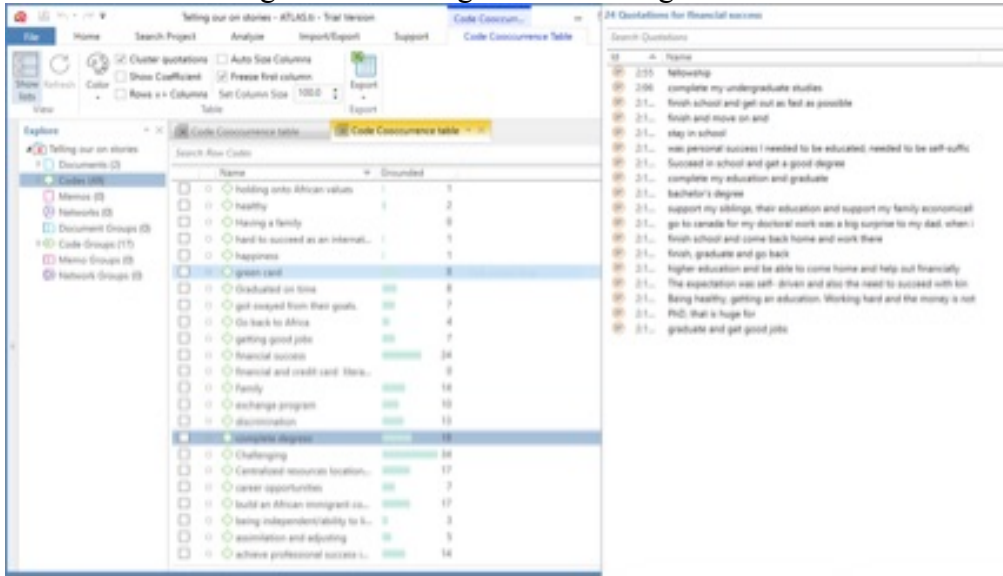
Telling our on stories - ATLAS.ti - Trial Version

Code Cooccurr...

File Home Search Project Analyze Import/Export Support Code Cooccurrence Table

Show lists Refresh Color

Cluster quotations Show Coefficient Rows x+ Columns Auto Size Columns Freeze first column Set Column Size 100.0

Export

View Table Export

Explore

Telling our on stories
Documents (3)
Codes (49)
Memos (0)
Networks (0)
Document Groups (0)
Code Groups (17)
Memo Groups (0)
Network Groups (0)

Code Cooccurrence table

Code Cooccurrence table

Search Row Codes

| Name | Grounded |
|---|---|
| holding onto African values | 1 |
| healthy | 2 |
| Having a family | 9 |
| hard to succeed as an internati... | 1 |
| happiness | 1 |
| green card | 8 |
| Graduated on time | 8 |
| got swayed from their goals | 7 |
| Go back to Africa | 4 |
| getting good jobs | 7 |
| financial success | 24 |
| financial and credit card litera... | 0 |
| Family | 16 |
| exchange program | 10 |
| discrimination | 13 |
| complete degree | 18 |
| Challenging | 34 |
| Centralized resources location... | 17 |
| career opportunities | 7 |
| build an African immigrant co... | 17 |
| being independent/ability to li... | 3 |
| assimilation and adjusting | 5 |
| achieve professional success i... | 14 |

24 Quotations for financial success

Search Quotations

| Id | Name |
|---|---|
| 2:55 | fellowship |
| 2:66 | complete my undergraduate studies |
| 2:1... | finish school and get out as fast as possible |
| 2:1... | finish and move on and |
| 2:1... | stay in school |
| 2:1... | was personal success I needed to be educated, needed to be self-suffic |
| 2:1... | Succeed in school and get a good degree |
| 2:1... | complete my education and graduate |
| 2:1... | bachelor's degree |
| 2:1... | support my siblings, their education and support my family economicall |
| 2:1... | go to canada for my doctoral work was a big surprise to my dad. when i |
| 2:1... | finish school and come back home and work there |
| 2:1... | finish, graduate and go back |
| 2:1... | higher education and be able to come home and help out financially |
| 2:1... | The expectation was self- driven and also the need to succeed with kin |
| 2:1... | Being healthy, getting an education. Working hard and the money is not |
| 2:1... | PhD, that is huge for |
| 2:1... | graduate and get good jobs |